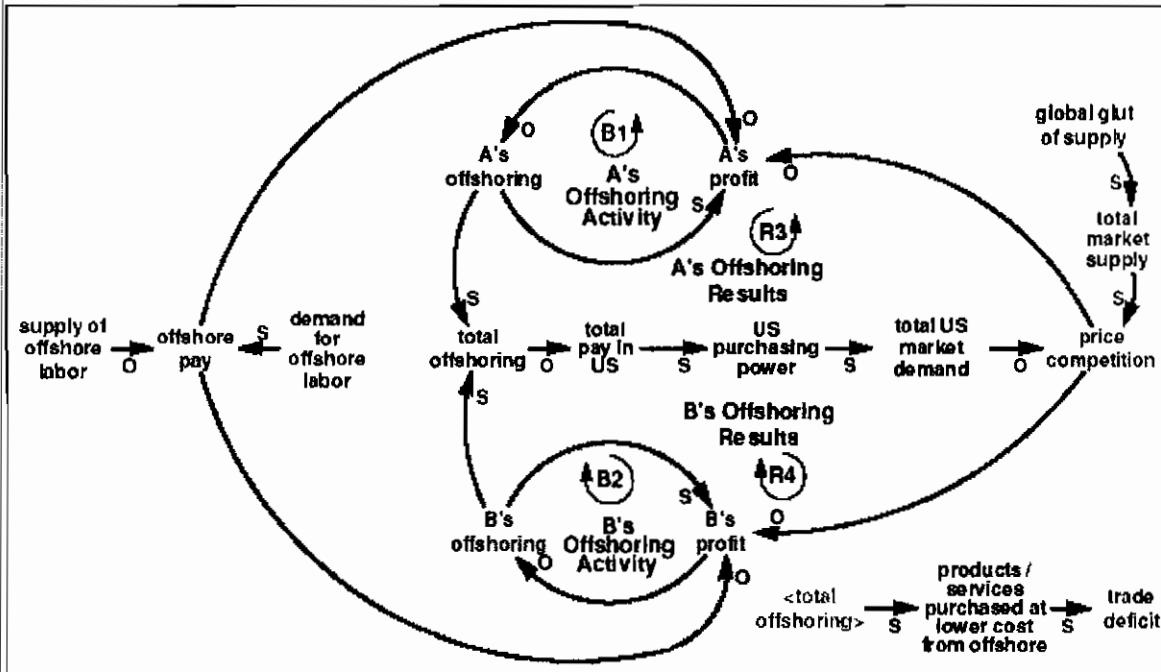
B1
A's Offshoring Activity

A's offshoring

A's profit

O

O

S

O

global glut of supply

S

total market supply

S

R3
A's Offshoring Results

supply of offshore labor

O

offshore pay

S

demand for offshore labor

S

total offshoring

O

total pay in US

S

US purchasing power

S

total US market demand

O

price competition

B's Offshoring Results

S

R4

B2
B's Offshoring Activity

B's offshoring

S

B's profit

O

O

O

<total offshoring>

S

products / services purchased at lower cost from offshore

S

trade deficit